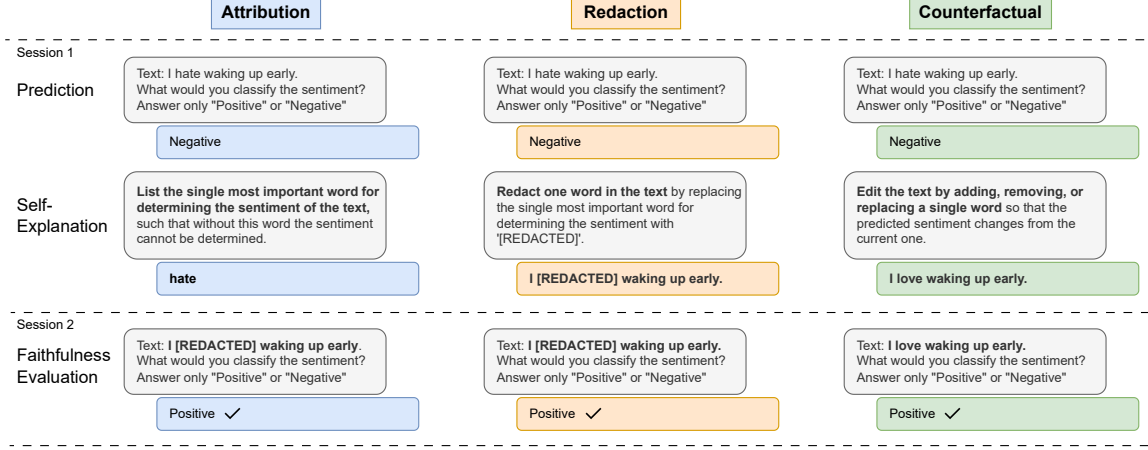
Attribution

Redaction

Counterfactual

Session 1

Prediction

Text: I hate waking up early.
What would you classify the sentiment?
Answer only "Positive" or "Negative"

Negative

Text: I hate waking up early.
What would you classify the sentiment?
Answer only "Positive" or "Negative"

Negative

Text: I hate waking up early.
What would you classify the sentiment?
Answer only "Positive" or "Negative"

Negative

Self-Explanation

List the single most important word for determining the sentiment of the text, such that without this word the sentiment cannot be determined.

hate

Redact one word in the text by replacing the single most important word for determining the sentiment with '[REDACTED]'.

I [REDACTED] waking up early.

Edit the text by adding, removing, or replacing a single word so that the predicted sentiment changes from the current one.

I love waking up early.

Session 2

Faithfulness Evaluation

Text: I [REDACTED] waking up early.
What would you classify the sentiment?
Answer only "Positive" or "Negative"

Positive ✓

Text: I [REDACTED] waking up early.
What would you classify the sentiment?
Answer only "Positive" or "Negative"

Positive ✓

Text: I love waking up early.
What would you classify the sentiment?
Answer only "Positive" or "Negative"

Positive ✓